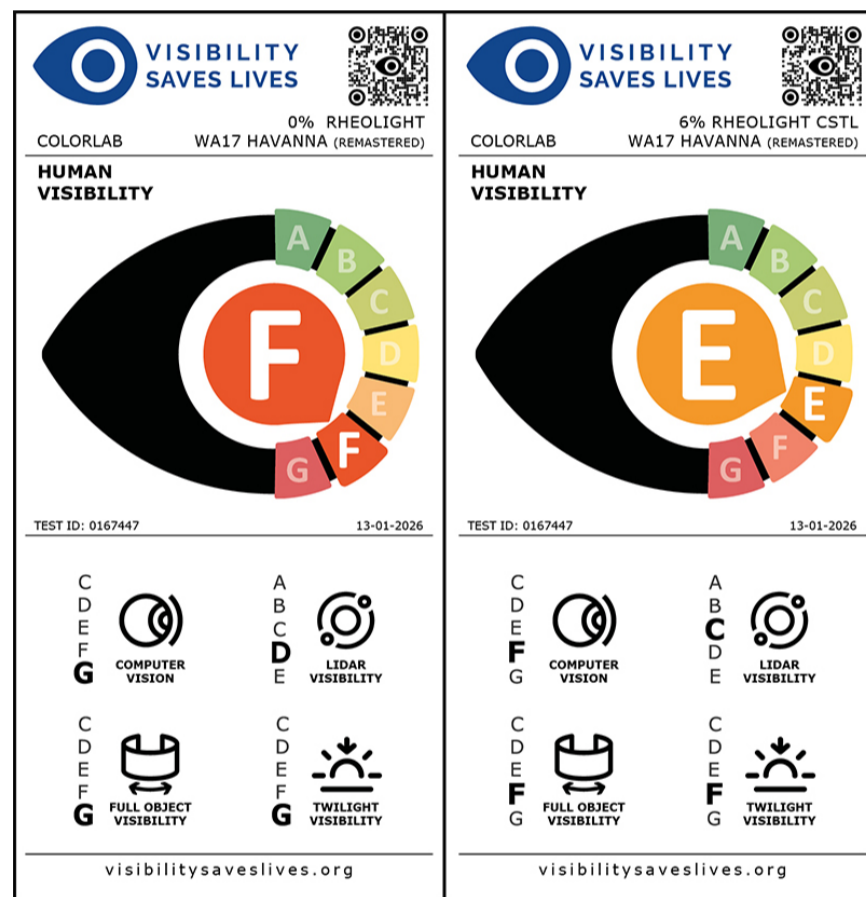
VISIBILITY SAVES LIVES

COLORLAB

0% RHEOLIGHT
WA17 HAVANNA (REMASTERED)

HUMAN VISIBILITY

A
B
C
D
E
F
G

F

TEST ID: 0167447

13-01-2026

C
D
E
F
G

COMPUTER VISION

A
B
C
D
E

LIDAR VISIBILITY

C
D
E
F
G

FULL OBJECT VISIBILITY

C
D
E
F
G

TWILIGHT VISIBILITY

visibilitysaveslives.org

VISIBILITY SAVES LIVES

COLORLAB

6% RHEOLIGHT CSTL
WA17 HAVANNA (REMASTERED)

HUMAN VISIBILITY

A
B
C
D
E
F
G

E

TEST ID: 0167447

13-01-2026

C
D
E
F
G

COMPUTER VISION

A
B
C
D
E

LIDAR VISIBILITY

C
D
E
F
G

FULL OBJECT VISIBILITY

C
D
E
F
G

TWILIGHT VISIBILITY

visibilitysaveslives.org